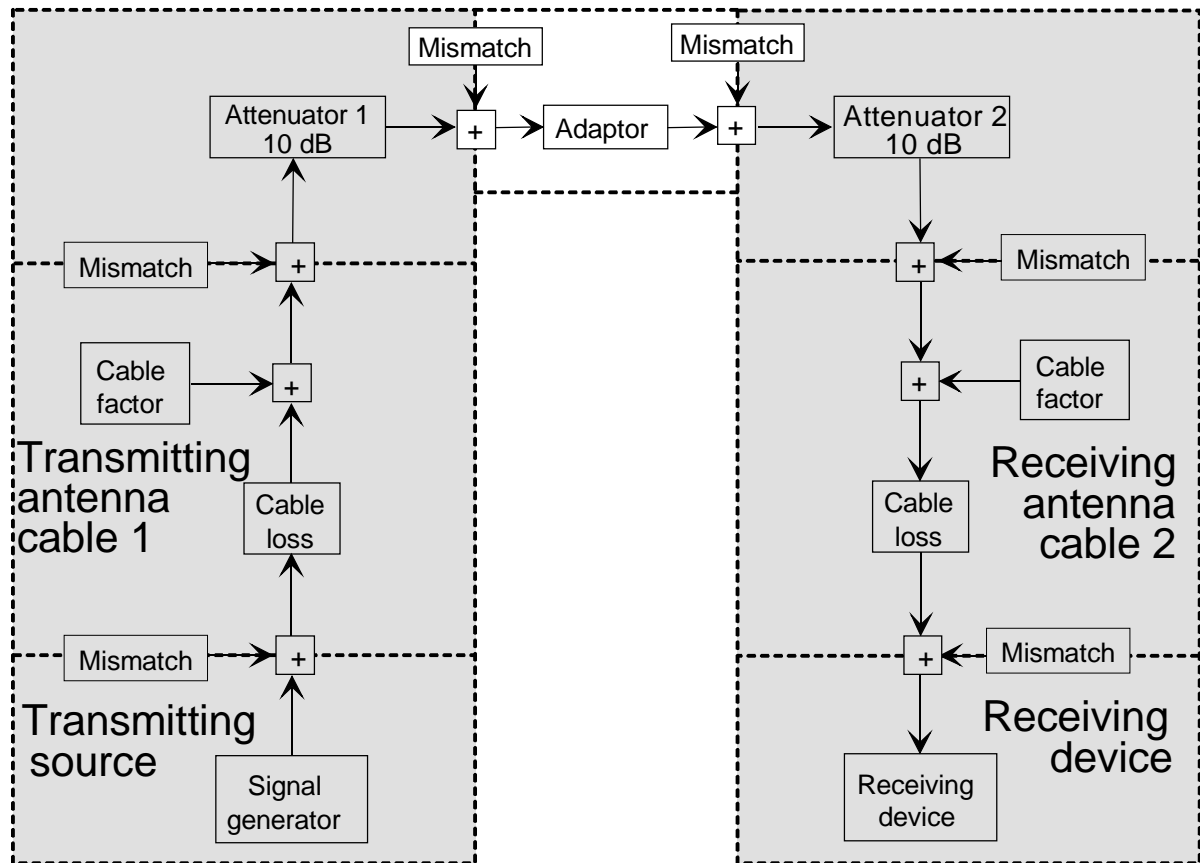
Mismatch

Mismatch

Attenuator 1
10 dB

+

Adaptor

+

Attenuator 2
10 dB

Mismatch

+

+

Mismatch

Cable factor

+

+

Cable factor

Transmitting antenna cable 1

Cable loss

Cable loss

Receiving antenna cable 2

Mismatch

+

+

Mismatch

Transmitting source

Signal generator

Receiving device

Receiving device